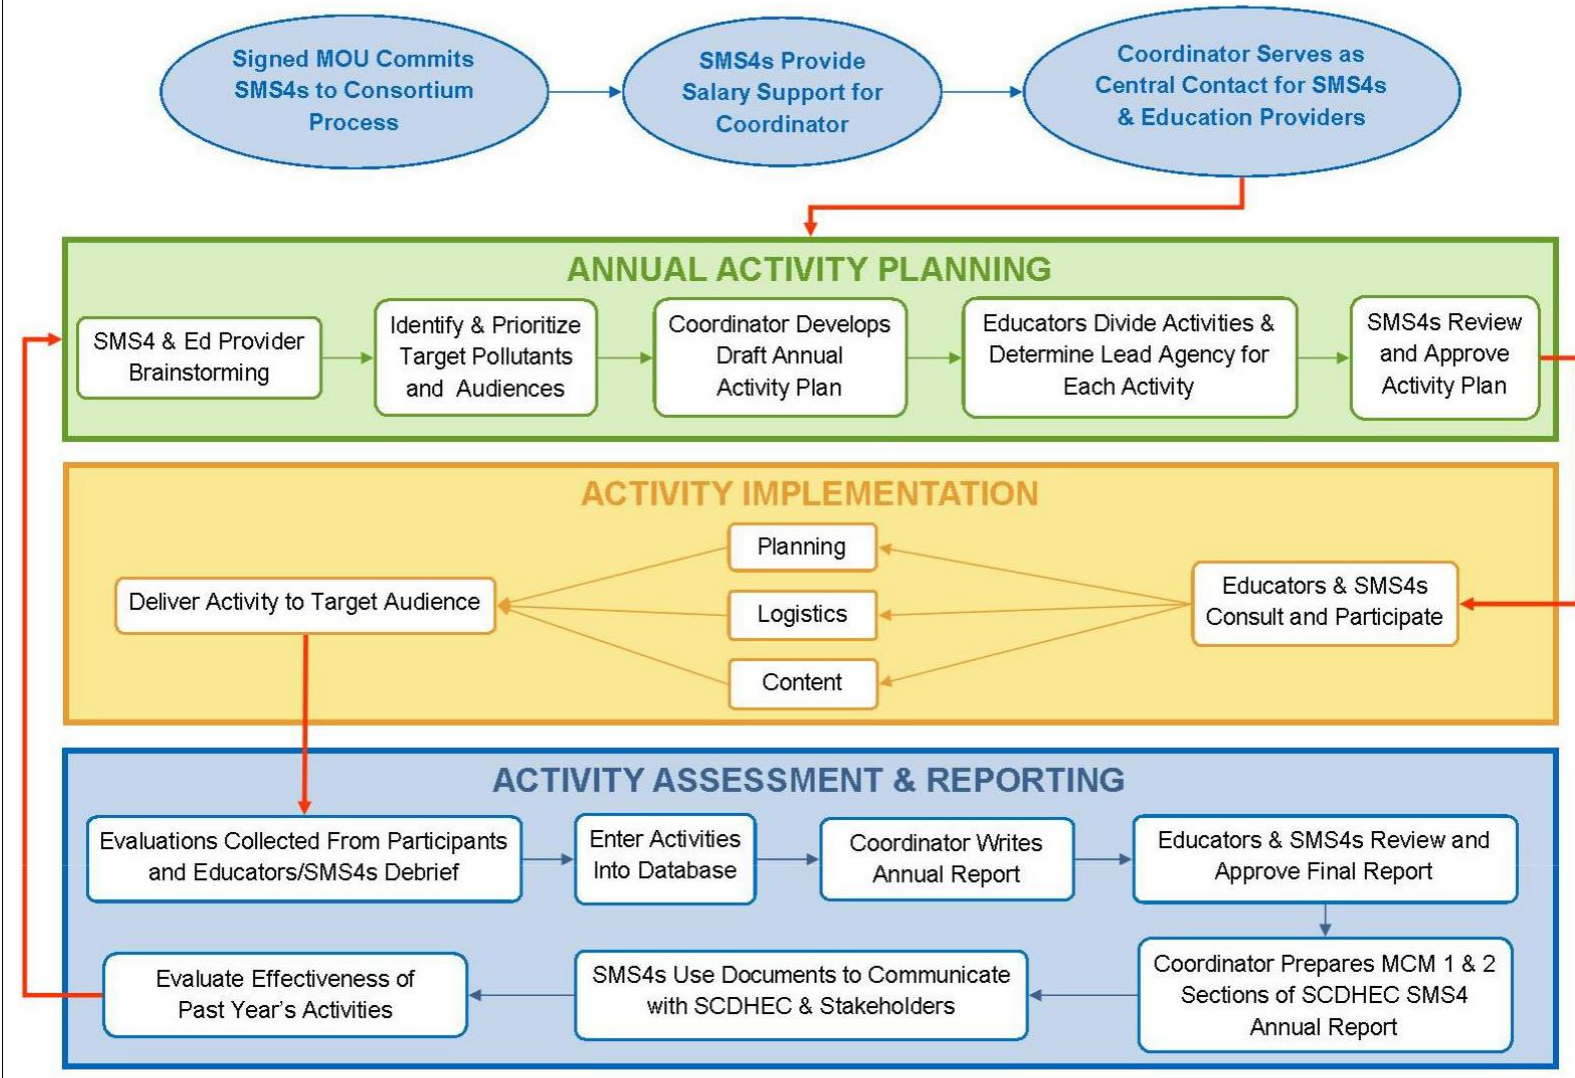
Signed MOU Commits SMS4s to Consortium Process

SMS4s Provide Salary Support for Coordinator

Coordinator Serves as Central Contact for SMS4s & Education Providers

ANNUAL ACTIVITY PLANNING

SMS4 & Ed Provider Brainstorming

Identify & Prioritize Target Pollutants and Audiences

Coordinator Develops Draft Annual Activity Plan

Educators Divide Activities & Determine Lead Agency for Each Activity

SMS4s Review and Approve Activity Plan

ACTIVITY IMPLEMENTATION

Deliver Activity to Target Audience

Planning

Logistics

Content

Educators & SMS4s Consult and Participate

ACTIVITY ASSESSMENT & REPORTING

Evaluations Collected From Participants and Educators/SMS4s Debrief

Enter Activities Into Database

Coordinator Writes Annual Report

Educators & SMS4s Review and Approve Final Report

Coordinator Prepares MCM 1 & 2 Sections of SCDHEC SMS4 Annual Report

SMS4s Use Documents to Communicate with SCDHEC & Stakeholders

Evaluate Effectiveness of Past Year's Activities